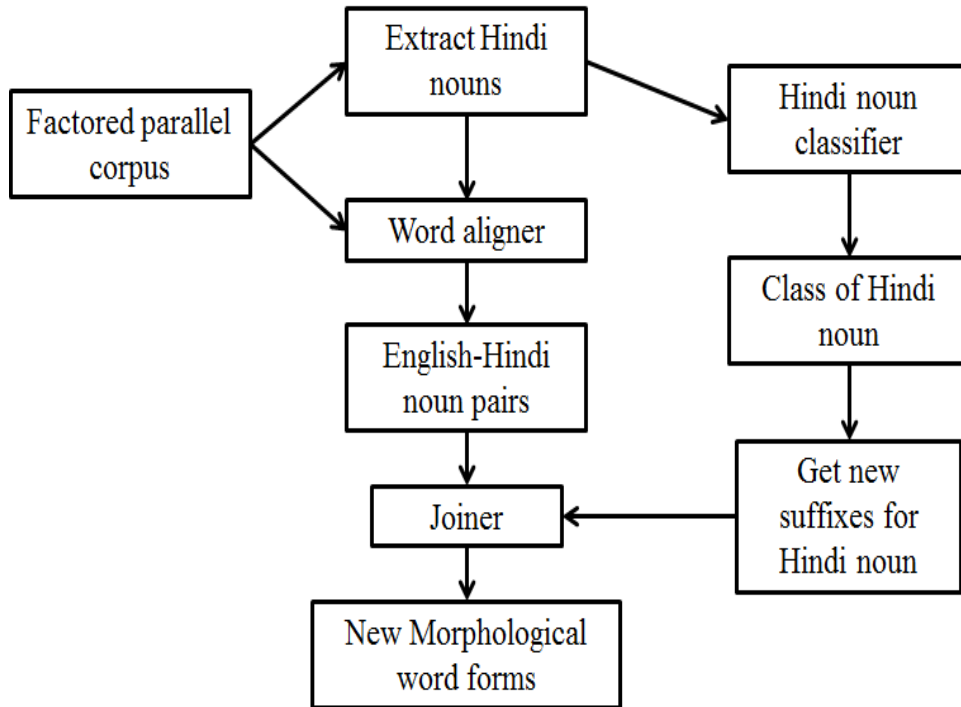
Factored parallel corpus

Extract Hindi nouns

Word aligner

English-Hindi noun pairs

Joiner

New Morphological word forms

Hindi noun classifier

Class of Hindi noun

Get new suffixes for Hindi noun